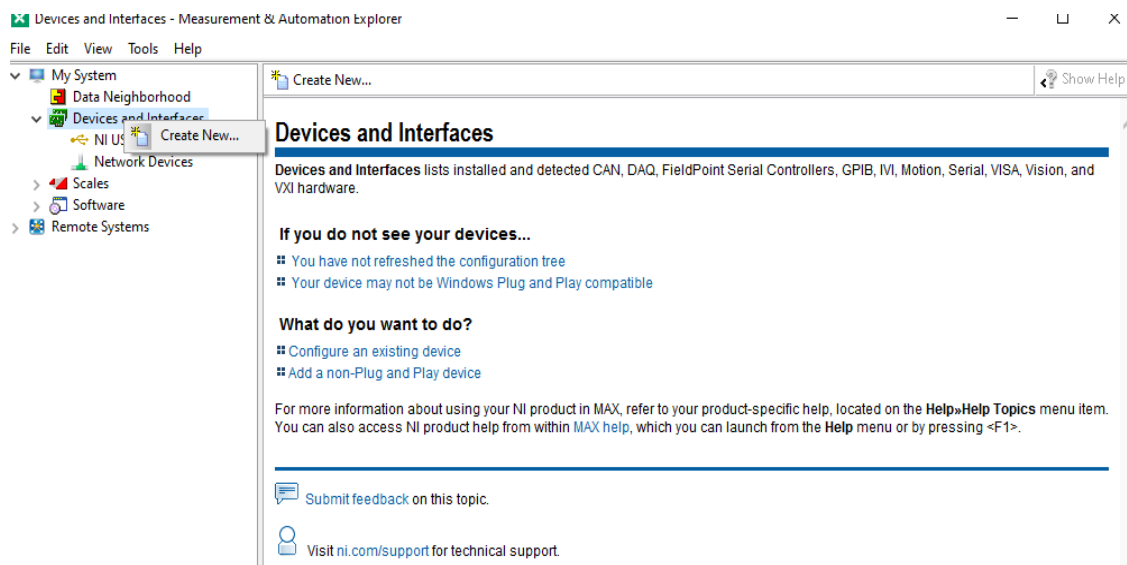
Devices and Interfaces - Measurement & Automation Explorer

File Edit View Tools Help

My System
Data Neighborhood
Devices and Interfaces
NI US
Create New...
Network Devices
Scales
Software
Remote Systems

Create New...

Show Help

Devices and Interfaces

**Devices and Interfaces** lists installed and detected CAN, DAQ, FieldPoint Serial Controllers, GPIB, IVI, Motion, Serial, VISA, Vision, and VXI hardware.

If you do not see your devices...

You have not refreshed the configuration tree

Your device may not be Windows Plug and Play compatible

What do you want to do?

Configure an existing device

Add a non-Plug and Play device

For more information about using your NI product in MAX, refer to your product-specific help, located on the **Help»Help Topics** menu item. You can also access NI product help from within MAX help, which you can launch from the **Help** menu or by pressing <F1>.

Submit feedback on this topic.

Visit ni.com/support for technical support.